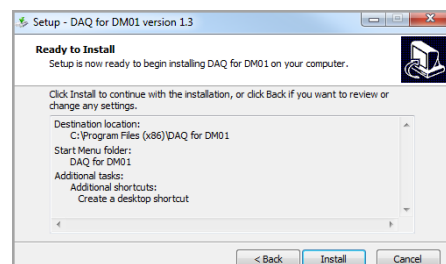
Setup - DAQ for DM01 version 1.3

Ready to Install

Setup is now ready to begin installing DAQ for DM01 on your computer.

Click Install to continue with the installation, or click Back if you want to review or change any settings.

Destination location:
C:\Program Files (x86)\DAQ for DM01

Start Menu folder:
DAQ for DM01

Additional tasks:
Additional shortcuts:
Create a desktop shortcut

< Back

Install

Cancel